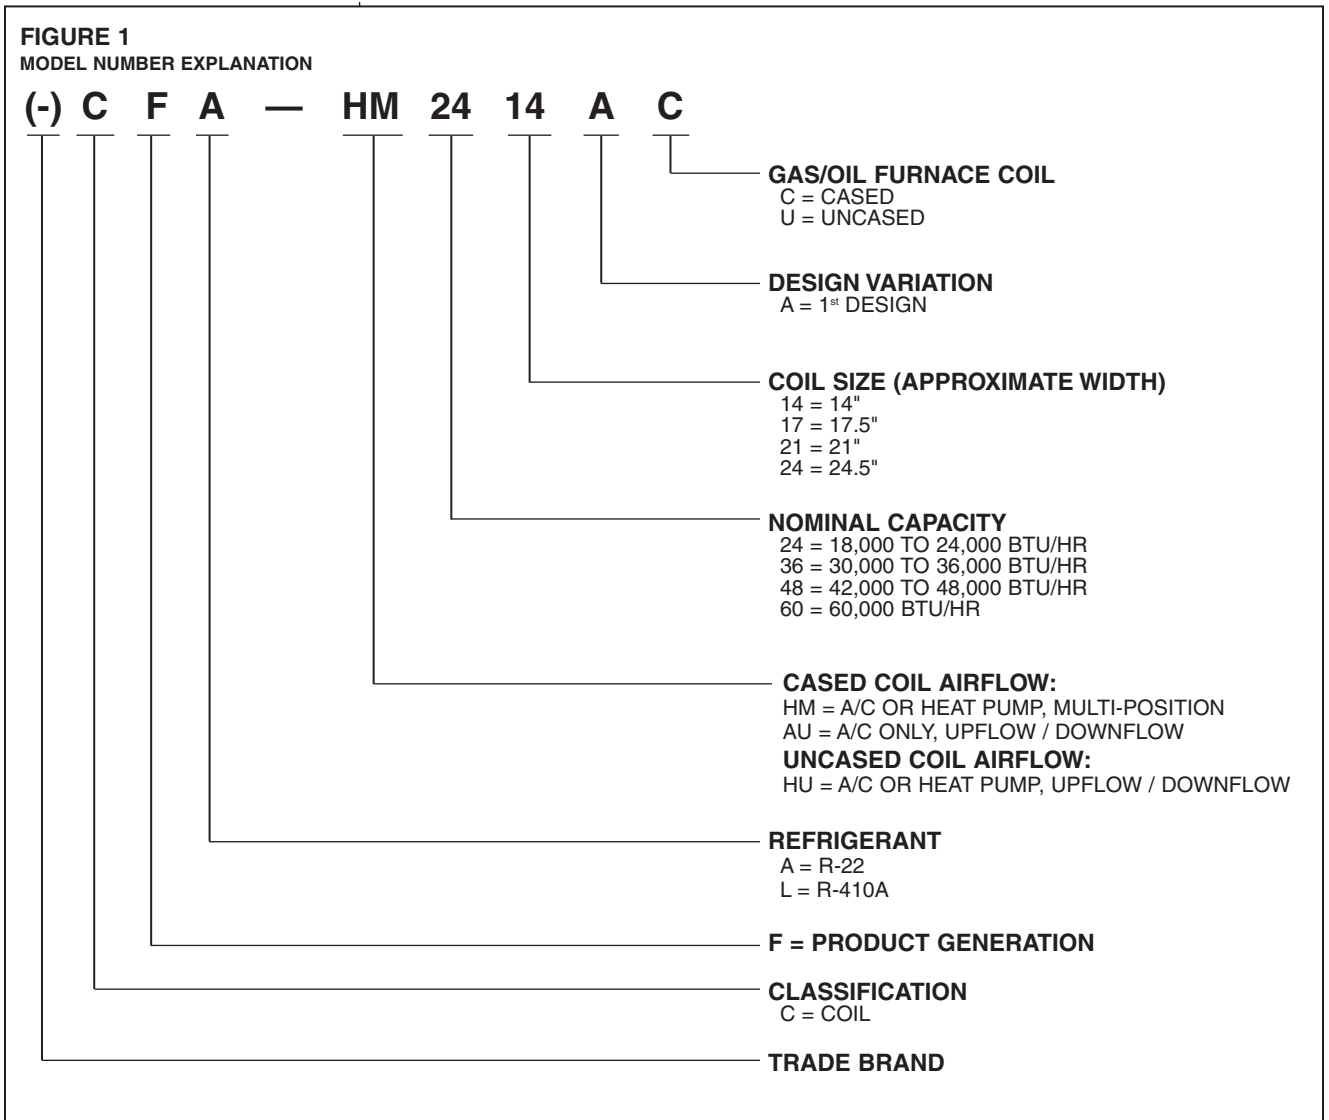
FIGURE 1
MODEL NUMBER EXPLANATION

(-) C F A — HM 24 14 A C

GAS/OIL FURNACE COIL
C = CASED
U = UNCASED

DESIGN VARIATION
A = 1$^{st}$ DESIGN

COIL SIZE (APPROXIMATE WIDTH)
14 = 14"
17 = 17.5"
21 = 21"
24 = 24.5"

NOMINAL CAPACITY
24 = 18,000 TO 24,000 BTU/HR
36 = 30,000 TO 36,000 BTU/HR
48 = 42,000 TO 48,000 BTU/HR
60 = 60,000 BTU/HR

CASED COIL AIRFLOW:
HM = A/C OR HEAT PUMP, MULTI-POSITION
AU = A/C ONLY, UPFLOW / DOWNFLOW
UNCASED COIL AIRFLOW:
HU = A/C OR HEAT PUMP, UPFLOW / DOWNFLOW

REFRIGERANT
A = R-22
L = R-410A

F = PRODUCT GENERATION

CLASSIFICATION
C = COIL

TRADE BRAND